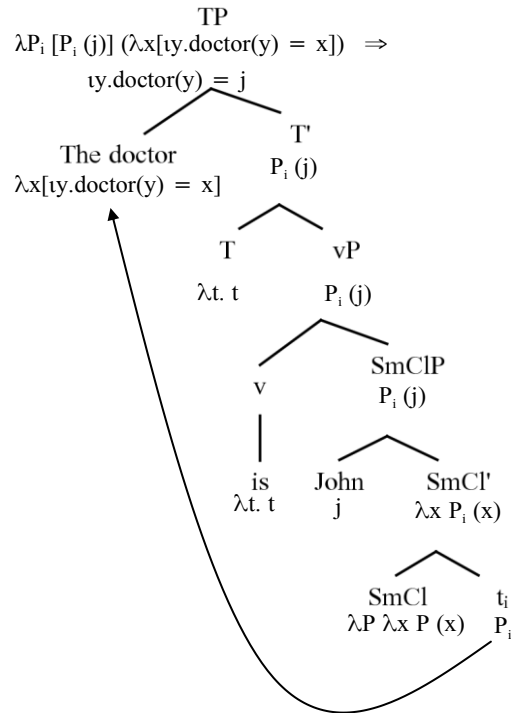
TP
$\lambda P_i [P_i (j)] (\lambda x[\iota y.doctor(y) = x]) \Rightarrow$
$\iota y.doctor(y) = j$

The doctor
$\lambda x[\iota y.doctor(y) = x]$

T'
$P_i (j)$

T
$\lambda t.\ t$

vP
$P_i (j)$

v

is
$\lambda t.\ t$

SmClP
$P_i (j)$

John
j

SmCl'
$\lambda x\ P_i (x)$

SmCl
$\lambda P\ \lambda x\ P (x)$

$t_i$
$P_i$